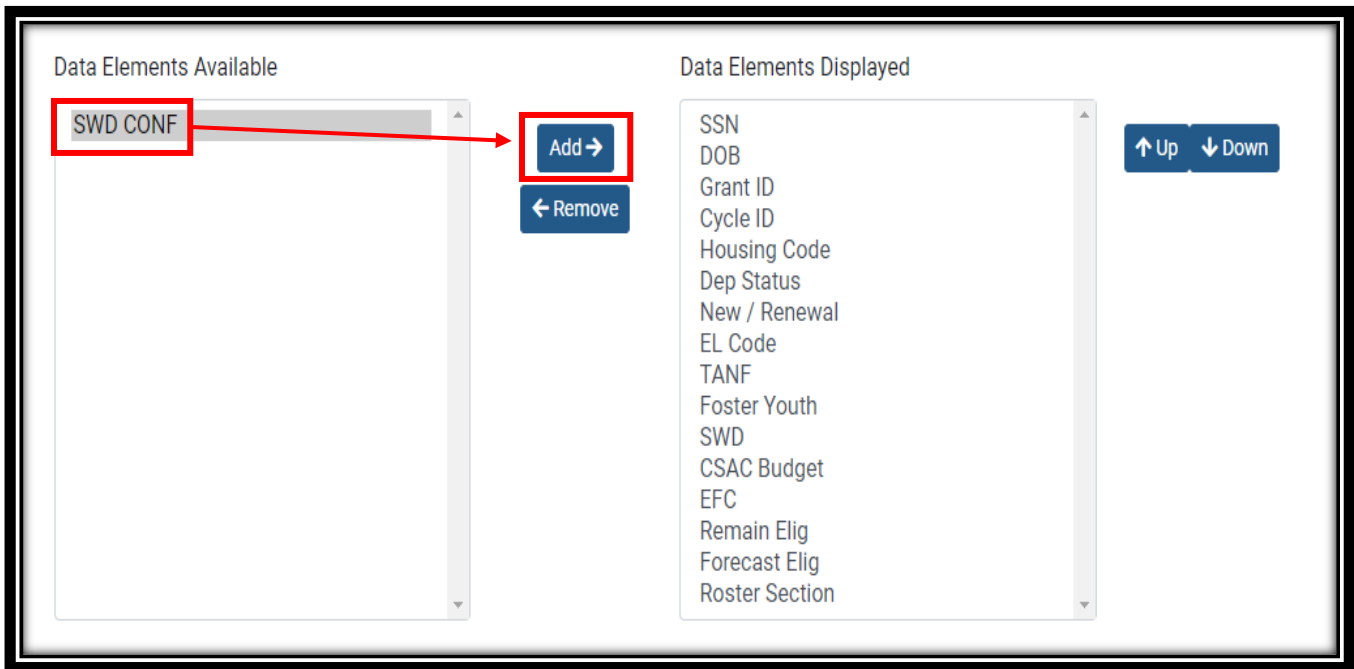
Data Elements Available

SWD CONF

Add →

← Remove

Data Elements Displayed

SSN
DOB
Grant ID
Cycle ID
Housing Code
Dep Status
New / Renewal
EL Code
TANF
Foster Youth
SWD
CSAC Budget
EFC
Remain Elig
Forecast Elig
Roster Section

↑ Up

↓ Down